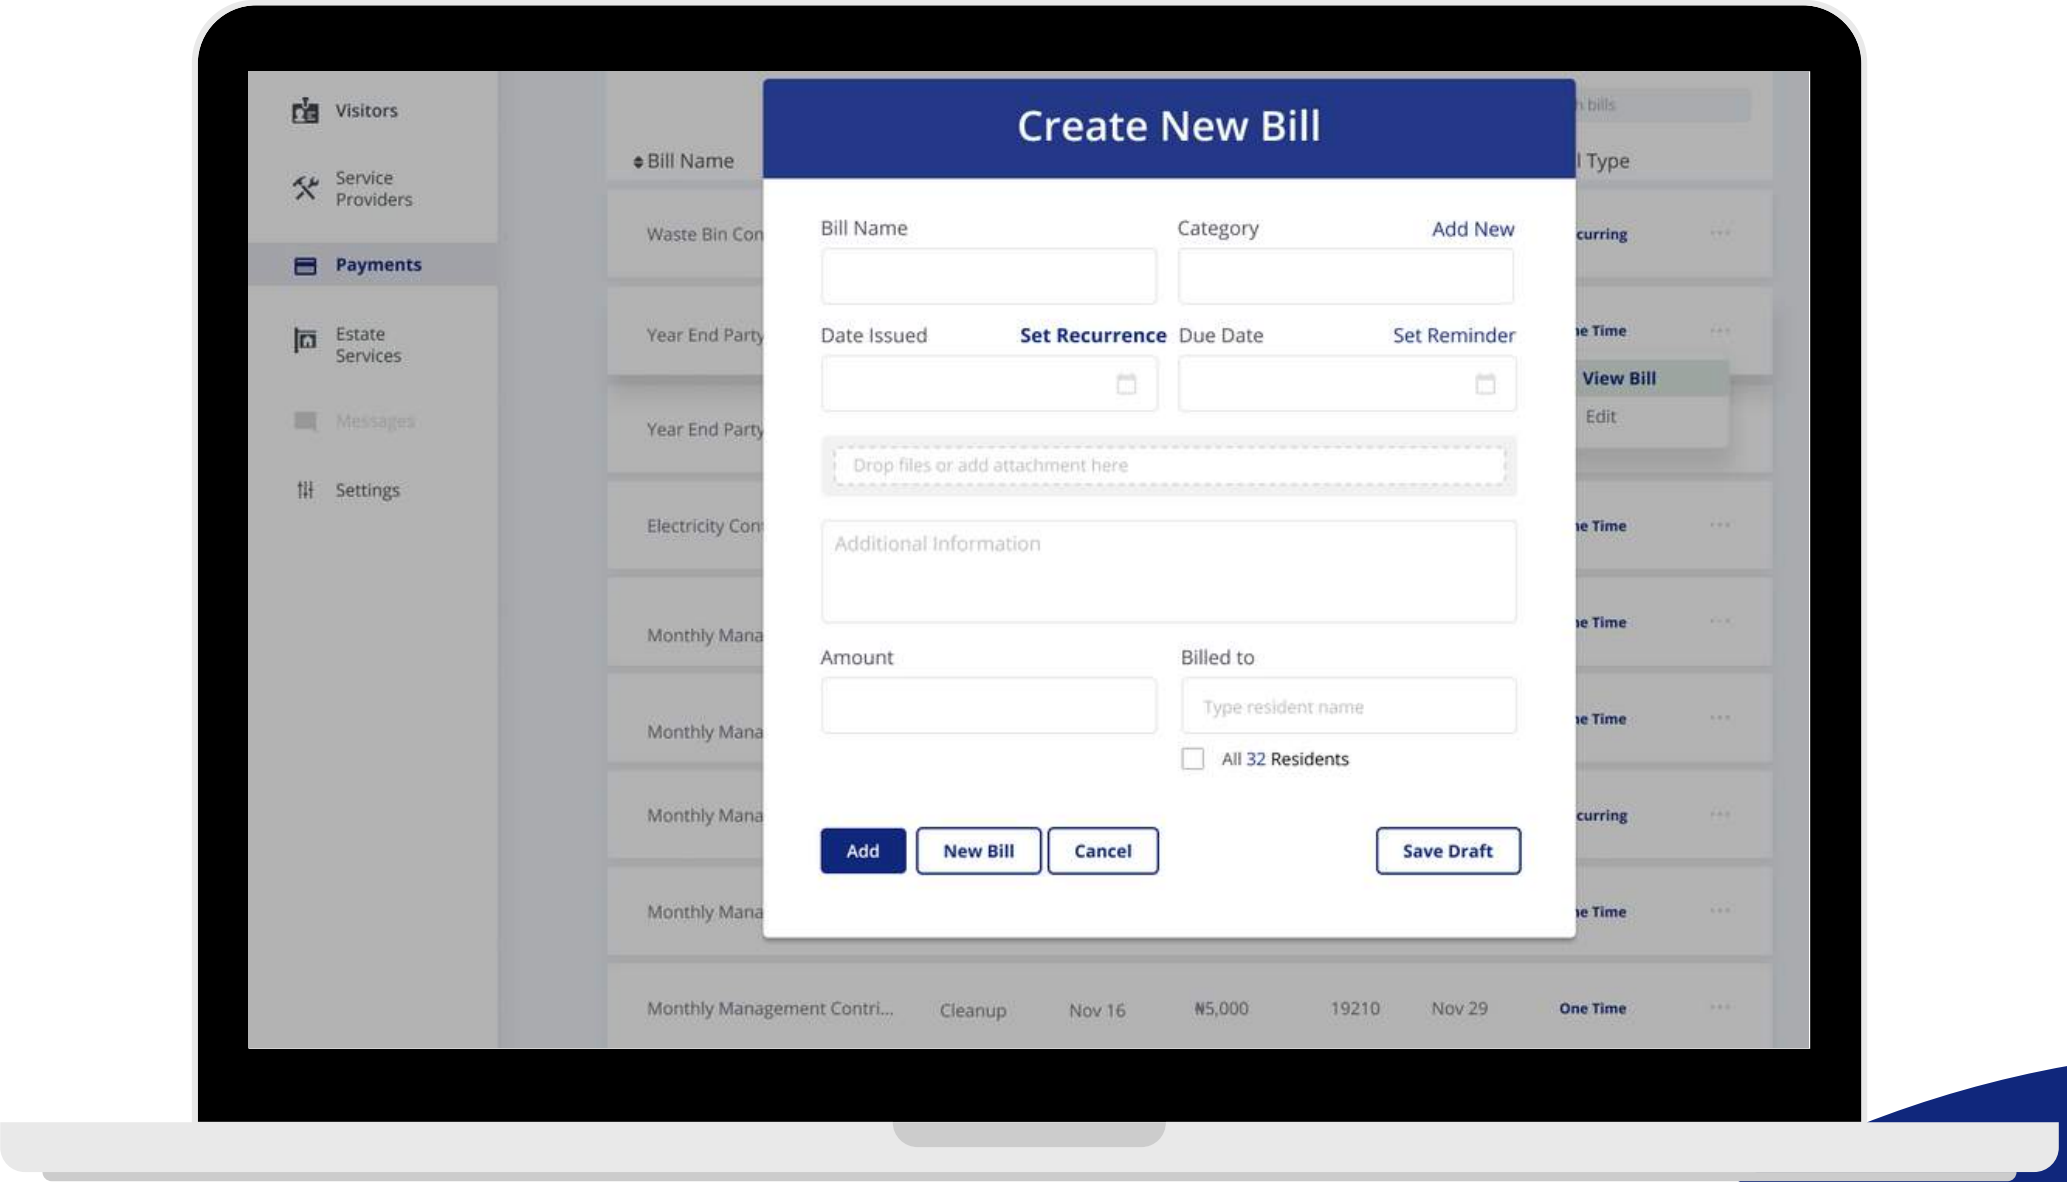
Visitors

Service Providers

Payments

Estate Services

Messages

Settings

Bill Name

Waste Bin Con

Year End Party

Year End Party

Electricity Con

Monthly Mana

Monthly Mana

Monthly Mana

Monthly Mana

Monthly Management Contri... Cleanup Nov 16 ₦5,000 19210 Nov 29 One Time

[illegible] bills

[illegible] Type

curring

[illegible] Time

View Bill

Edit

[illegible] Time

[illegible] Time

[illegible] Time

curring

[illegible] Time

Create New Bill

Bill Name

Category

Add New

Date Issued

Set Recurrence

Due Date

Set Reminder

Drop files or add attachment here

Additional Information

Amount

Billed to

Type resident name

All 32 Residents

Add

New Bill

Cancel

Save Draft